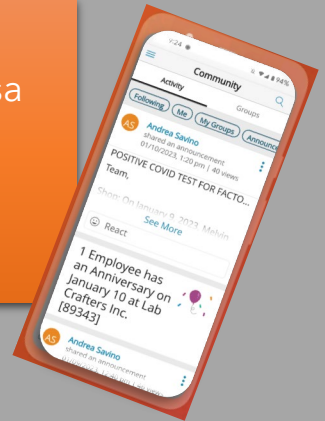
sa

4:24

94%

Community

Activity

Groups

Following

Me

My Groups

Announ

AS

Andrea Savino

shared an announcement

01/10/2023, 1:20 pm | 40 views

POSITIVE COVID TEST FOR FACTO

Team,

Shop: On January 9, 2023, Melvin

See More

React

1 Employee has an Anniversary on January 10 at Lab Crafters Inc. [89343]

AS

Andrea Savino

shared an announcement

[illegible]